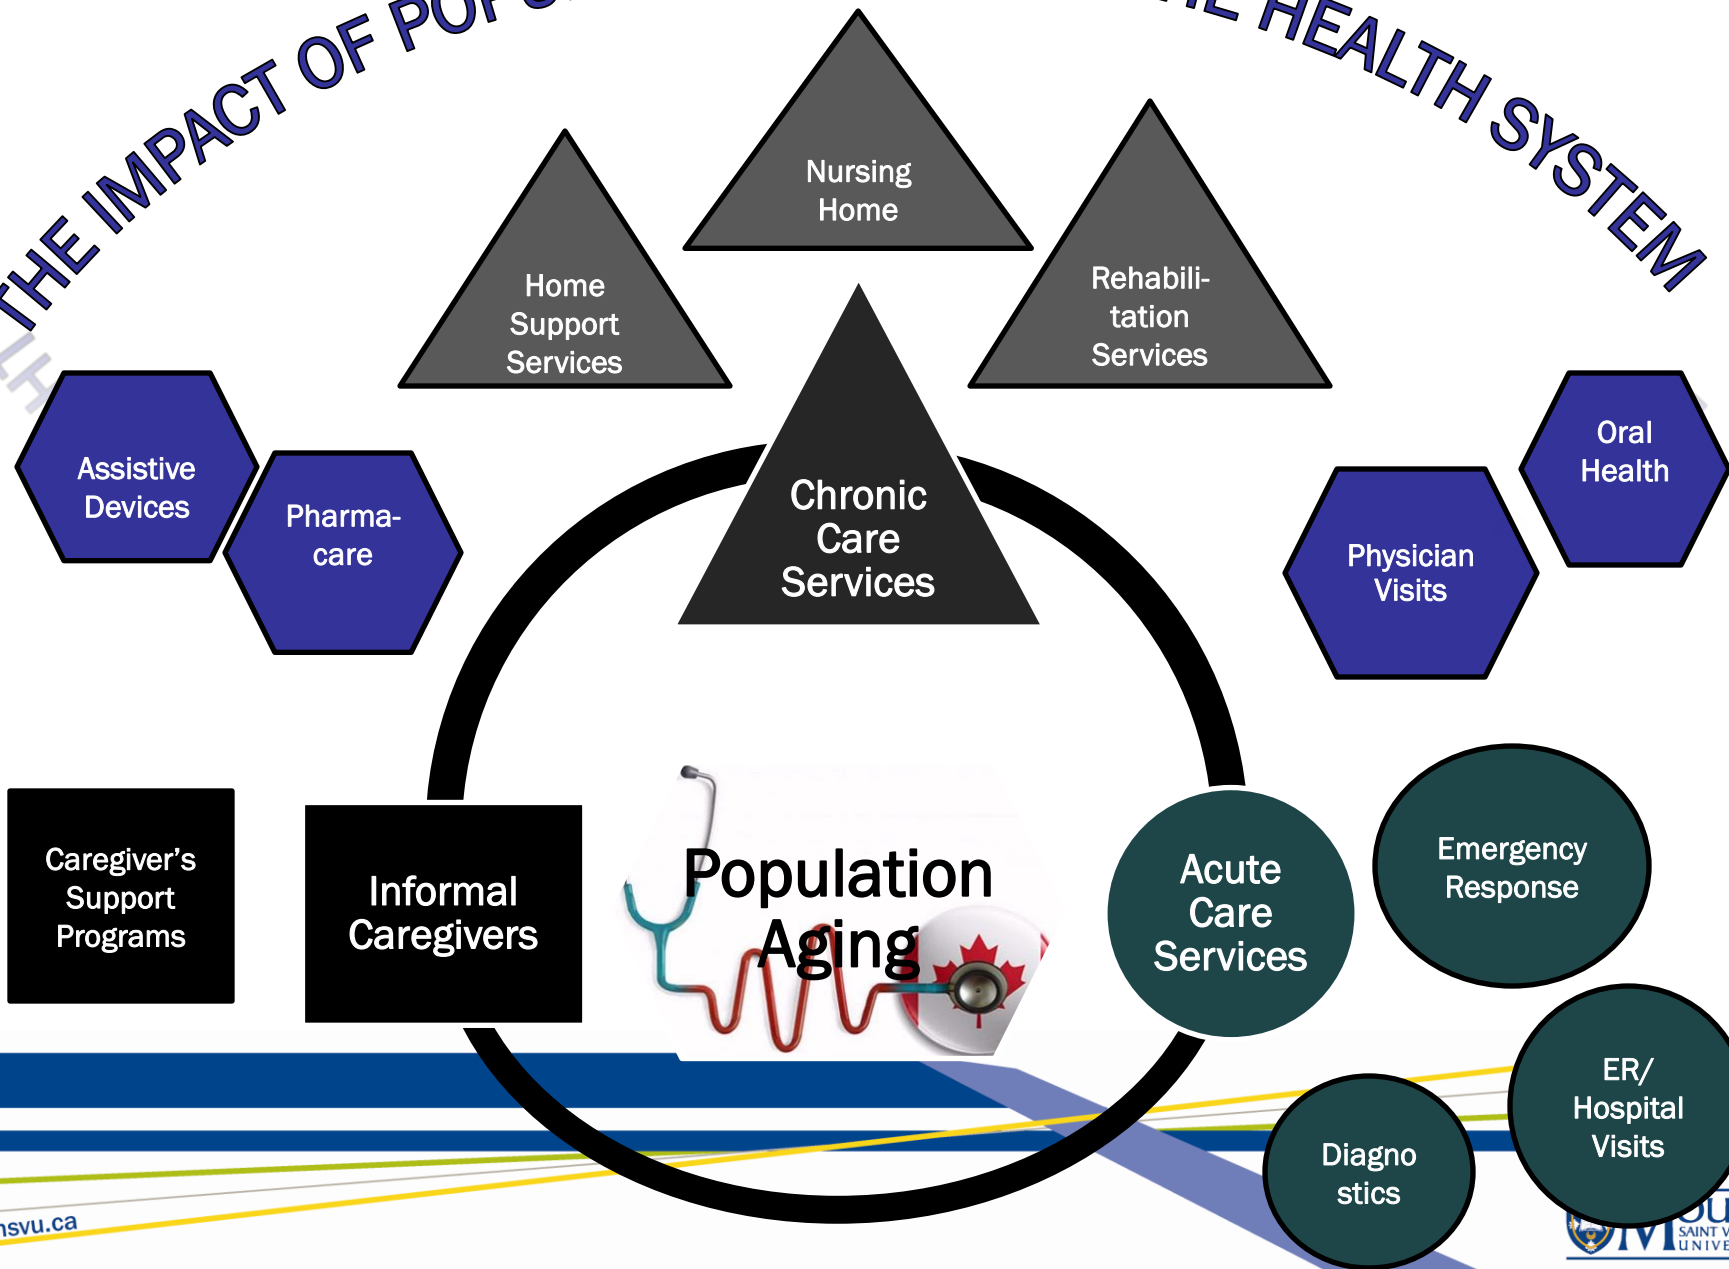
THE IMPACT OF POP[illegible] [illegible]E HEALTH SYSTEM

Nursing Home

Home Support Services

Rehabilitation Services

Chronic Care Services

Assistive Devices

Pharmacare

Oral Health

Physician Visits

Caregiver's Support Programs

Informal Caregivers

Population Aging

Acute Care Services

Emergency Response

ER/ Hospital Visits

Diagnostics

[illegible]nsvu.ca

SAINT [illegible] UNIVE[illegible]